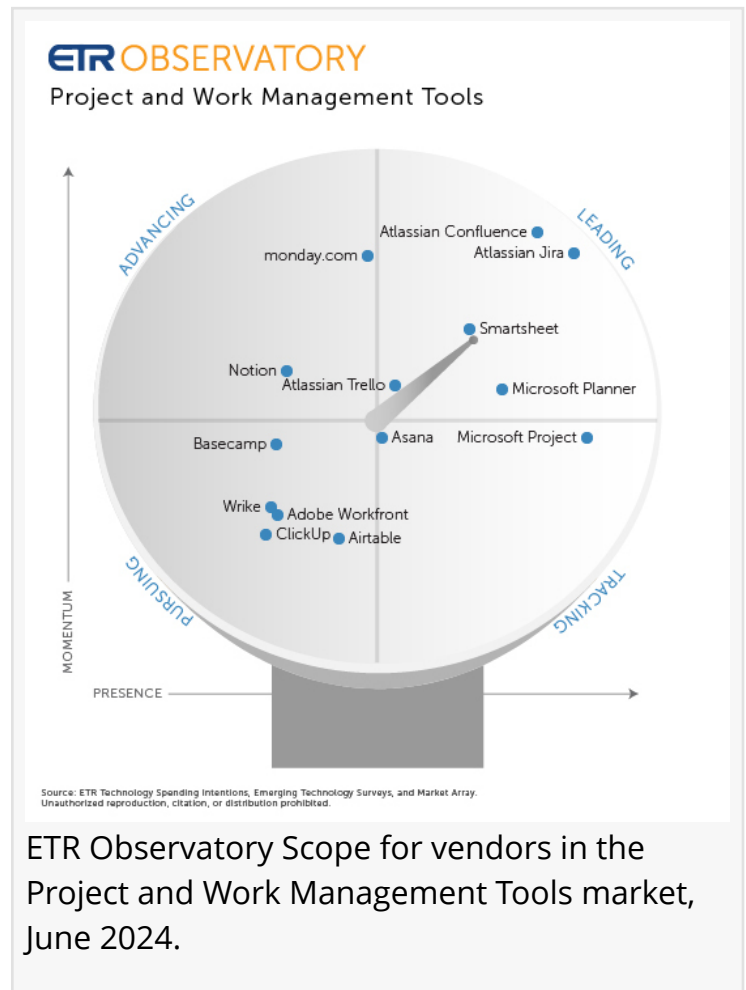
ETR OBSERVATORY
Project and Work Management Tools

ADVANCING
LEADING
PURSUING
TRACKING

Atlassian Confluence
Atlassian Jira
monday.com
Smartsheet
Notion
Atlassian Trello
Microsoft Planner
Basecamp
Asana
Microsoft Project
Wrike
Adobe Workfront
ClickUp
Airtable

MOMENTUM
PRESENCE

Source: ETR Technology Spending Intentions, Emerging Technology Surveys, and Market Array. Unauthorized reproduction, citation, or distribution prohibited.

ETR Observatory Scope for vendors in the Project and Work Management Tools market, June 2024.